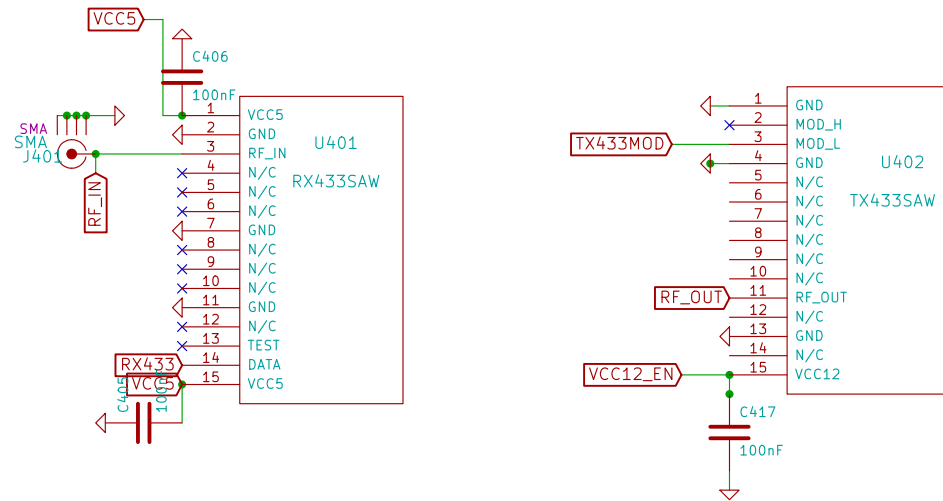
VCC5

C406

100nF

SMA
SMA
J401

RF_IN

1 VCC5
2 GND
3 RF_IN
4 N/C
5 N/C
6 N/C
7 GND
8 N/C
9 N/C
10 N/C
11 GND
12 N/C
13 TEST
14 DATA
15 VCC5

U401

RX433SAW

RX433

VCC5

C405

100nF

1 GND
2 MOD_H
3 MOD_L
4 GND
5 N/C
6 N/C
7 N/C
8 N/C
9 N/C
10 N/C
11 RF_OUT
12 N/C
13 GND
14 N/C
15 VCC12

U402

TX433SAW

TX433MOD

RF_OUT

VCC12_EN

C417

100nF